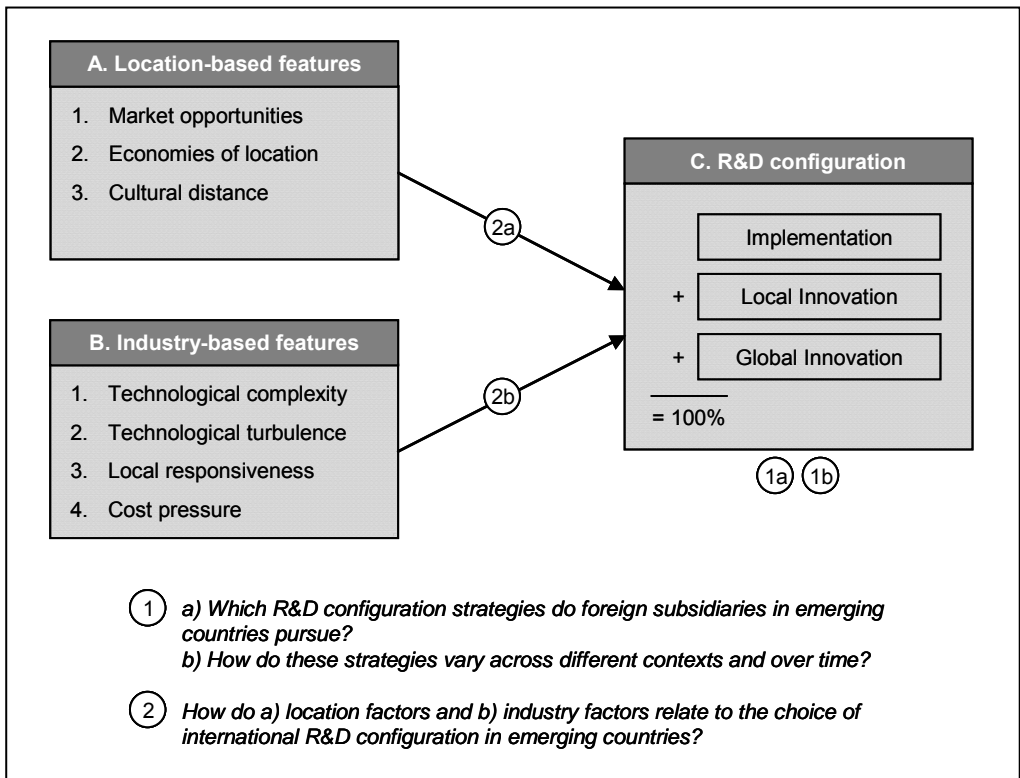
A. Location-based features

1. Market opportunities
2. Economies of location
3. Cultural distance

B. Industry-based features

1. Technological complexity
2. Technological turbulence
3. Local responsiveness
4. Cost pressure

2a

2b

C. R&D configuration

Implementation

+ Local Innovation

+ Global Innovation

= 100%

1a 1b

1 a) Which R&D configuration strategies do foreign subsidiaries in emerging countries pursue?
b) How do these strategies vary across different contexts and over time?

2 How do a) location factors and b) industry factors relate to the choice of international R&D configuration in emerging countries?